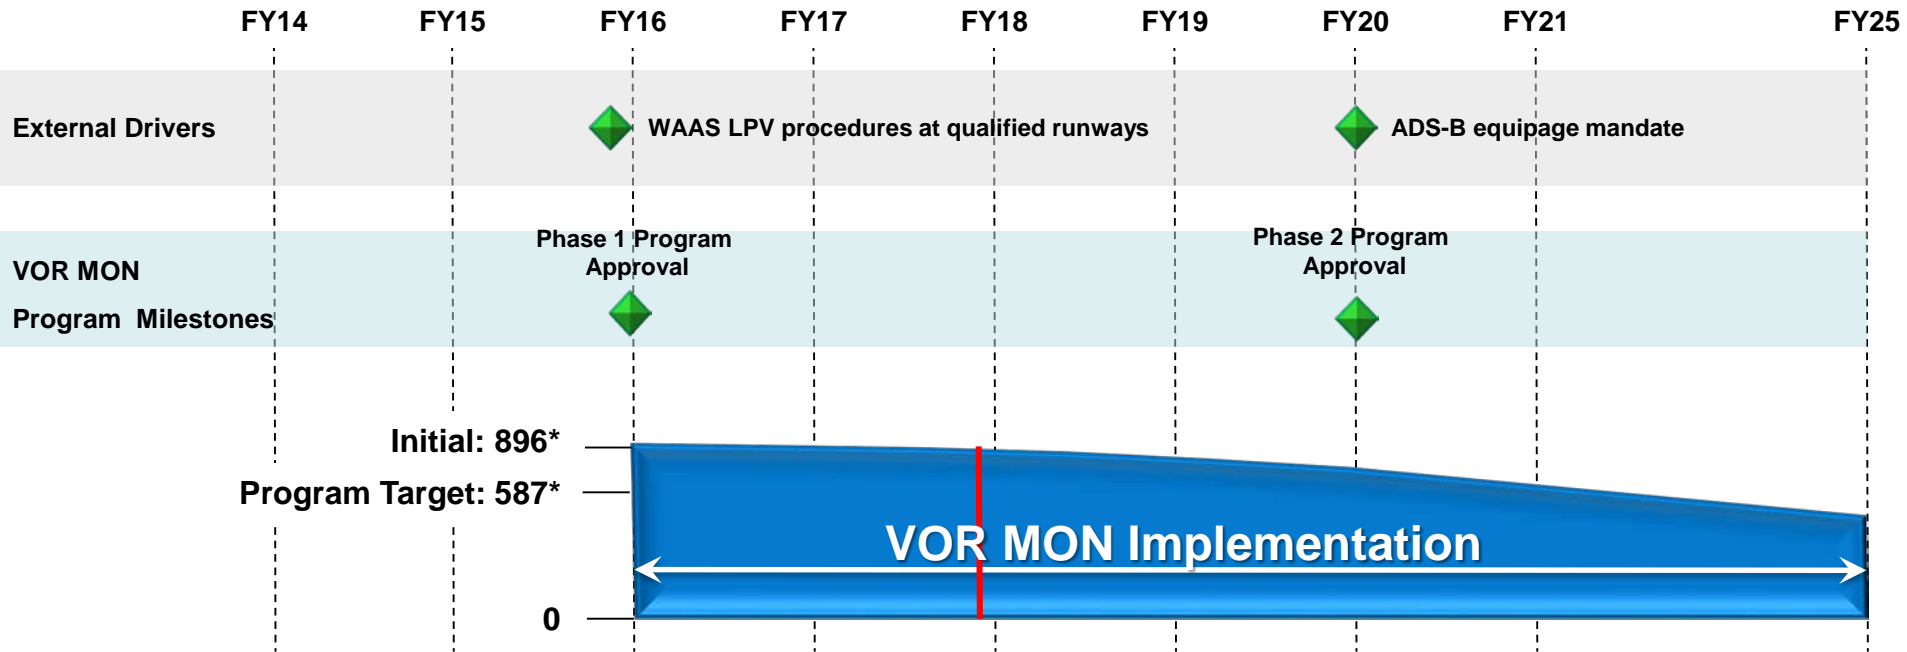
FY14 FY15 FY16 FY17 FY18 FY19 FY20 FY21 FY25

External Drivers

WAAS LPV procedures at qualified runways

ADS-B equipage mandate

VOR MON
Program Milestones

Phase 1 Program Approval

Phase 2 Program Approval

Initial: 896*

Program Target: 587*

0

VOR MON Implementation